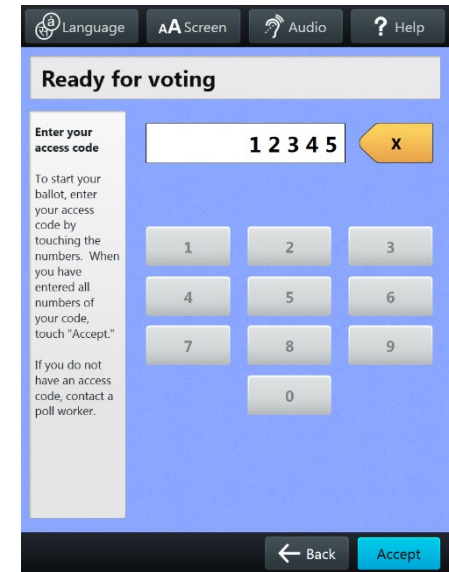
Language
AA Screen
Audio
? Help

Ready for voting

Enter your access code

To start your ballot, enter your access code by touching the numbers. When you have entered all numbers of your code, touch "Accept."

If you do not have an access code, contact a poll worker.

12345
X

1
2
3
4
5
6
7
8
9
0

Back
Accept